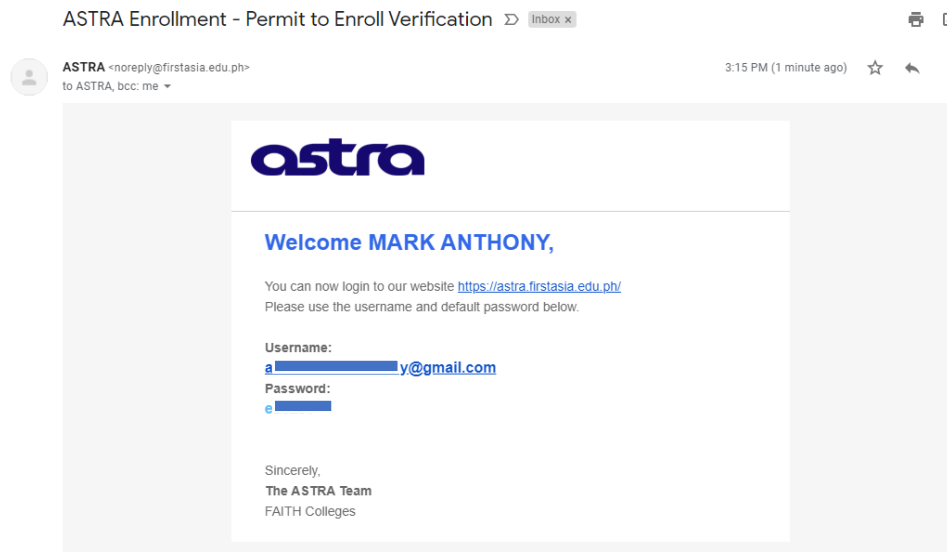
ASTRA Enrollment - Permit to Enroll Verification Inbox ×

ASTRA <noreply@firstasia.edu.ph>
to ASTRA, bcc: me

3:15 PM (1 minute ago)

astra

Welcome MARK ANTHONY,

You can now login to our website https://astra.firstasia.edu.ph/
Please use the username and default password below.

Username:
a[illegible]y@gmail.com
Password:
e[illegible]

Sincerely,
The ASTRA Team
FAITH Colleges